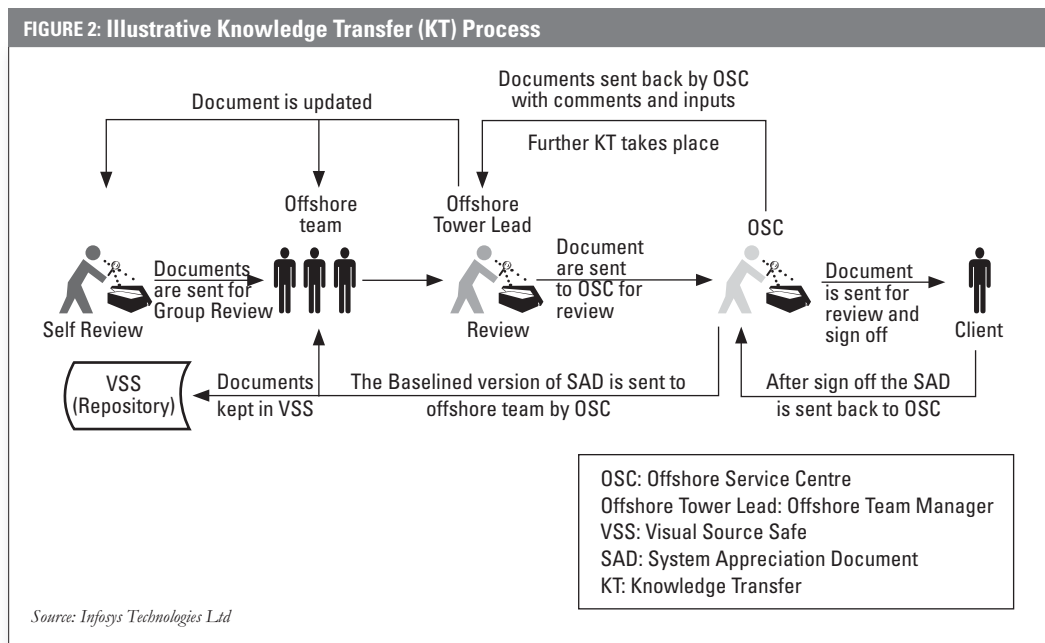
FIGURE 2: Illustrative Knowledge Transfer (KT) Process

Document is updated

Documents sent back by OSC with comments and inputs

Further KT takes place

Offshore team

Offshore Tower Lead

OSC

Documents are sent for Group Review

Self Review

Document are sent to OSC for review

Review

Document is sent for review and sign off

Client

VSS (Repository)

Documents kept in VSS

The Baselined version of SAD is sent to offshore team by OSC

After sign off the SAD is sent back to OSC

OSC: Offshore Service Centre
Offshore Tower Lead: Offshore Team Manager
VSS: Visual Source Safe
SAD: System Appreciation Document
KT: Knowledge Transfer

Source: Infosys Technologies Ltd